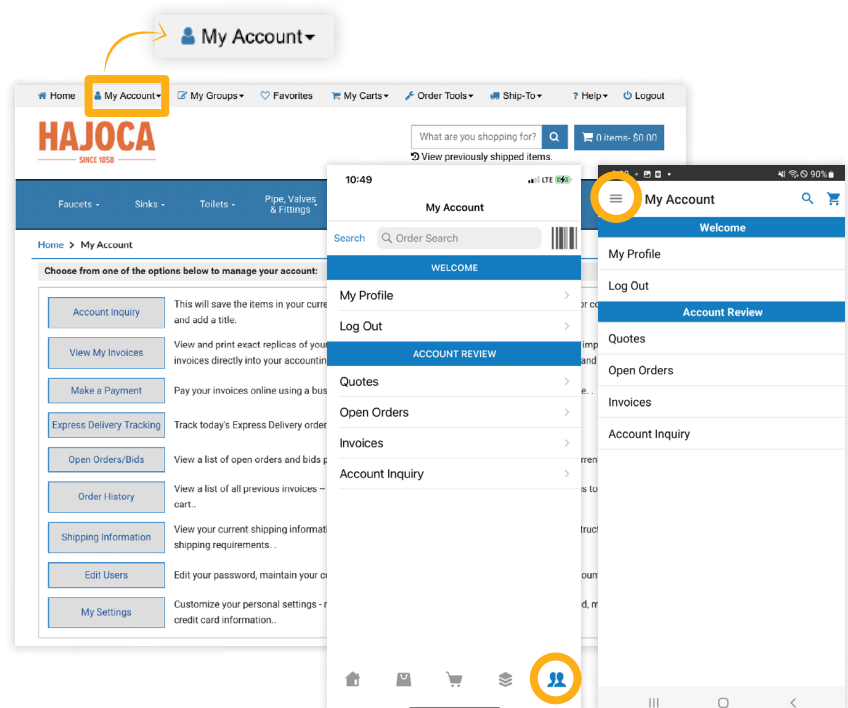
My Account

Home | My Account | My Groups | Favorites | My Carts | Order Tools | Ship-To | Help | Logout

HAJOCA
SINCE 1858

What are you shopping for?
0 items- $0.00
View previously shipped items.

Faucets | Sinks | Toilets | Pipe, Valves & Fittings

Home > My Account

Choose from one of the options below to manage your account:

| | |
|---|---|
| Account Inquiry | This will save the items in your curre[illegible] and add a title. |
| View My Invoices | View and print exact replicas of your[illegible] invoices directly into your accountin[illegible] |
| Make a Payment | Pay your invoices online using a bus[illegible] |
| Express Delivery Tracking | Track today's Express Delivery order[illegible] |
| Open Orders/Bids | View a list of open orders and bids p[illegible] |
| Order History | View a list of all previous invoices – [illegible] cart.. |
| Shipping Information | View your current shipping informati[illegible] shipping requirements. . |
| Edit Users | Edit your password, maintain your co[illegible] |
| My Settings | Customize your personal settings - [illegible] credit card information.. |

10:49
My Account
Search
Order Search
WELCOME
My Profile
Log Out
ACCOUNT REVIEW
Quotes
Open Orders
Invoices
Account Inquiry

90%
My Account
Welcome
My Profile
Log Out
Account Review
Quotes
Open Orders
Invoices
Account Inquiry